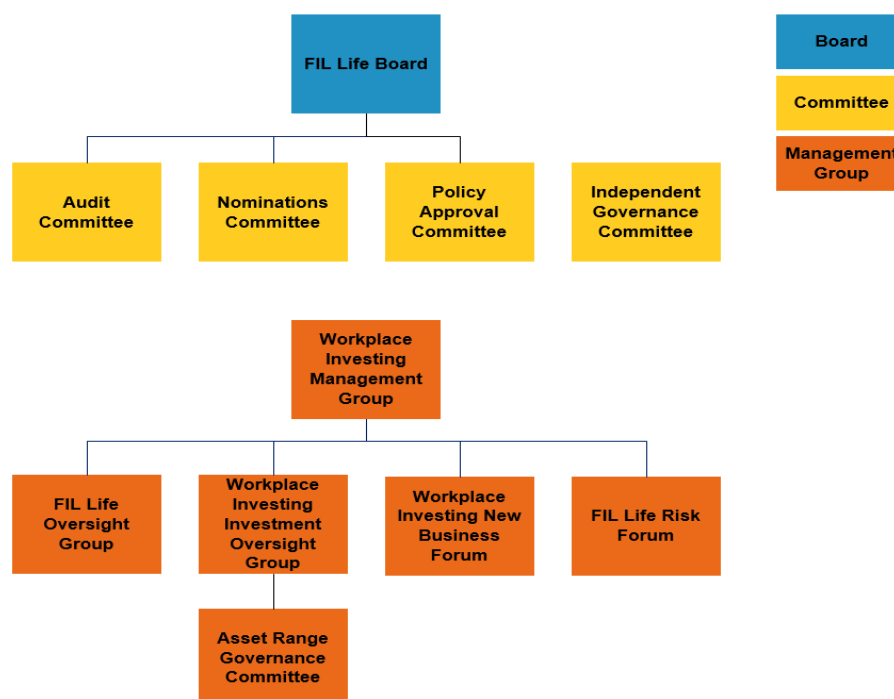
FIL Life Board

Board

Committee

Managemen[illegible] Group

Audit Committee

Nominations Committee

Policy Approval Committee

Independent Governance Committee

Workplace Investing Management Group

FIL Life Oversight Group

Workplace Investing Investment Oversight Group

Workplace Investing New Business Forum

FIL Life Risk Forum

Asset Range Governance Committee